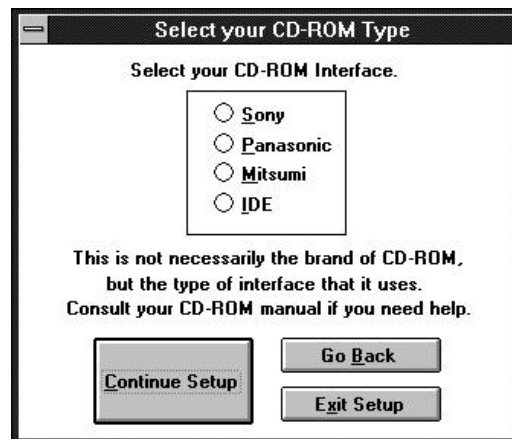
Select your CD-ROM Type

Select your CD-ROM Interface.

Sony
Panasonic
Mitsumi
IDE

This is not necessarily the brand of CD-ROM, but the type of interface that it uses. Consult your CD-ROM manual if you need help.

Continue Setup

Go Back

Exit Setup